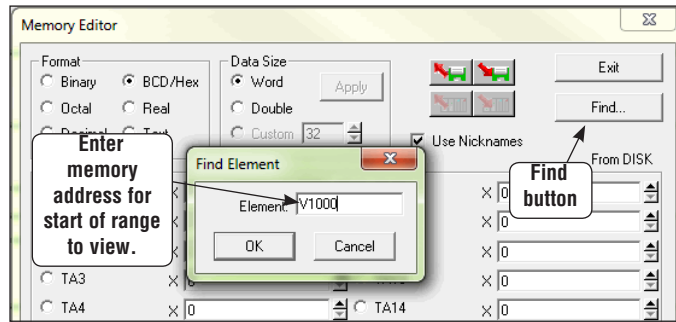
Memory Editor

Format
Binary
BCD/Hex
Octal
Real
Decimal
Text

Data Size
Word
Double
Custom 32
Apply

Exit
Find...
Use Nicknames
From DISK

Enter memory address for start of range to view.

Find Element
Element: V1000
OK
Cancel

Find button

TA3
TA4
TA14

X 0
X 0
X 0
X 0
X 0
X 0